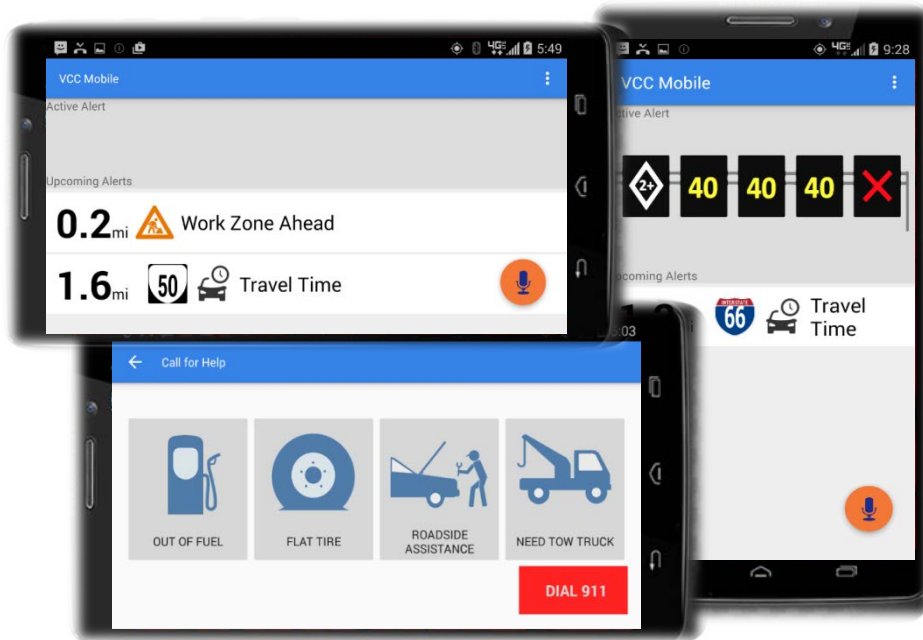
4G 5:49
VCC Mobile
Active Alert
Upcoming Alerts
0.2mi Work Zone Ahead
1.6mi 50 Travel Time

4G 9:28
VCC Mobile
Active Alert
2+ 40 40 40
Upcoming Alerts
INTERSTATE 66 Travel Time

:03
Call for Help
OUT OF FUEL
FLAT TIRE
ROADSIDE ASSISTANCE
NEED TOW TRUCK
DIAL 911